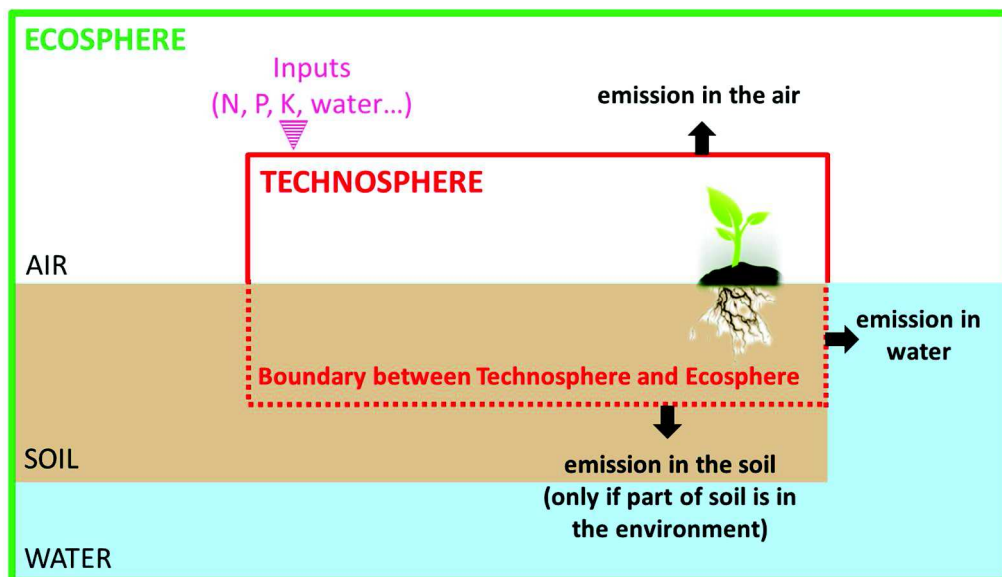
ECOSPHERE

Inputs
(N, P, K, water…)

emission in the air

TECHNOSPHERE

AIR

emission in water

Boundary between Technosphere and Ecosphere

SOIL

emission in the soil
(only if part of soil is in the environment)

WATER